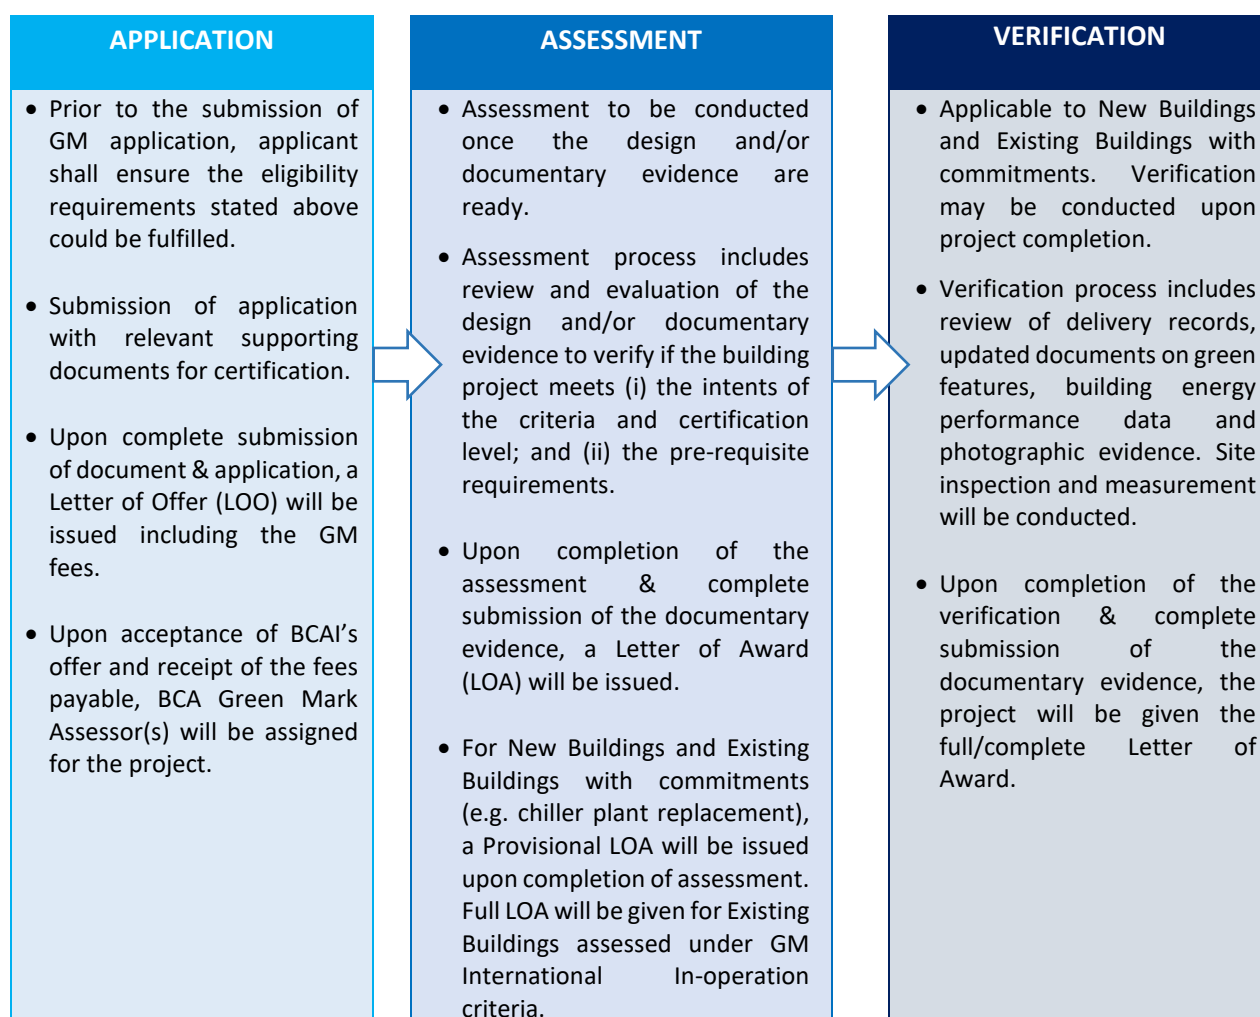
APPLICATION

- Prior to the submission of GM application, applicant shall ensure the eligibility requirements stated above could be fulfilled.

- Submission of application with relevant supporting documents for certification.

- Upon complete submission of document & application, a Letter of Offer (LOO) will be issued including the GM fees.

- Upon acceptance of BCAI's offer and receipt of the fees payable, BCA Green Mark Assessor(s) will be assigned for the project.

ASSESSMENT

- Assessment to be conducted once the design and/or documentary evidence are ready.

- Assessment process includes review and evaluation of the design and/or documentary evidence to verify if the building project meets (i) the intents of the criteria and certification level; and (ii) the pre-requisite requirements.

- Upon completion of the assessment & complete submission of the documentary evidence, a Letter of Award (LOA) will be issued.

- For New Buildings and Existing Buildings with commitments (e.g. chiller plant replacement), a Provisional LOA will be issued upon completion of assessment. Full LOA will be given for Existing Buildings assessed under GM International In-operation criteria.

VERIFICATION

- Applicable to New Buildings and Existing Buildings with commitments. Verification may be conducted upon project completion.

- Verification process includes review of delivery records, updated documents on green features, building energy performance data and photographic evidence. Site inspection and measurement will be conducted.

- Upon completion of the verification & complete submission of the documentary evidence, the project will be given the full/complete Letter of Award.